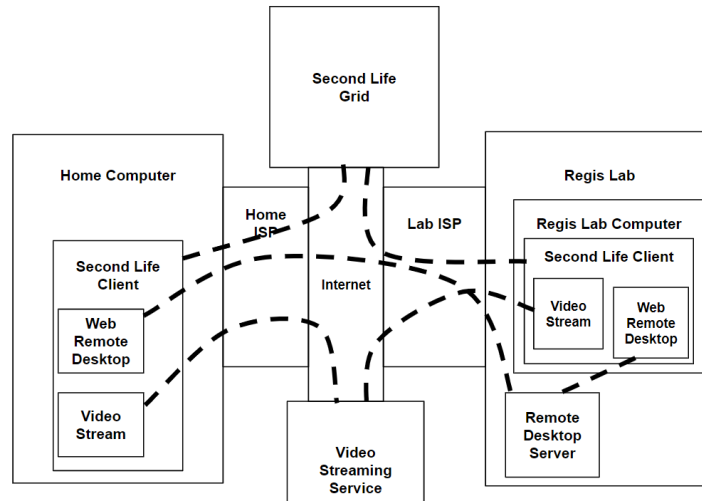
Second Life Grid

Home Computer

Home ISP

Internet

Lab ISP

Regis Lab

Regis Lab Computer

Second Life Client

Second Life Client

Web Remote Desktop

Video Stream

Video Stream

Web Remote Desktop

Remote Desktop Server

Video Streaming Service